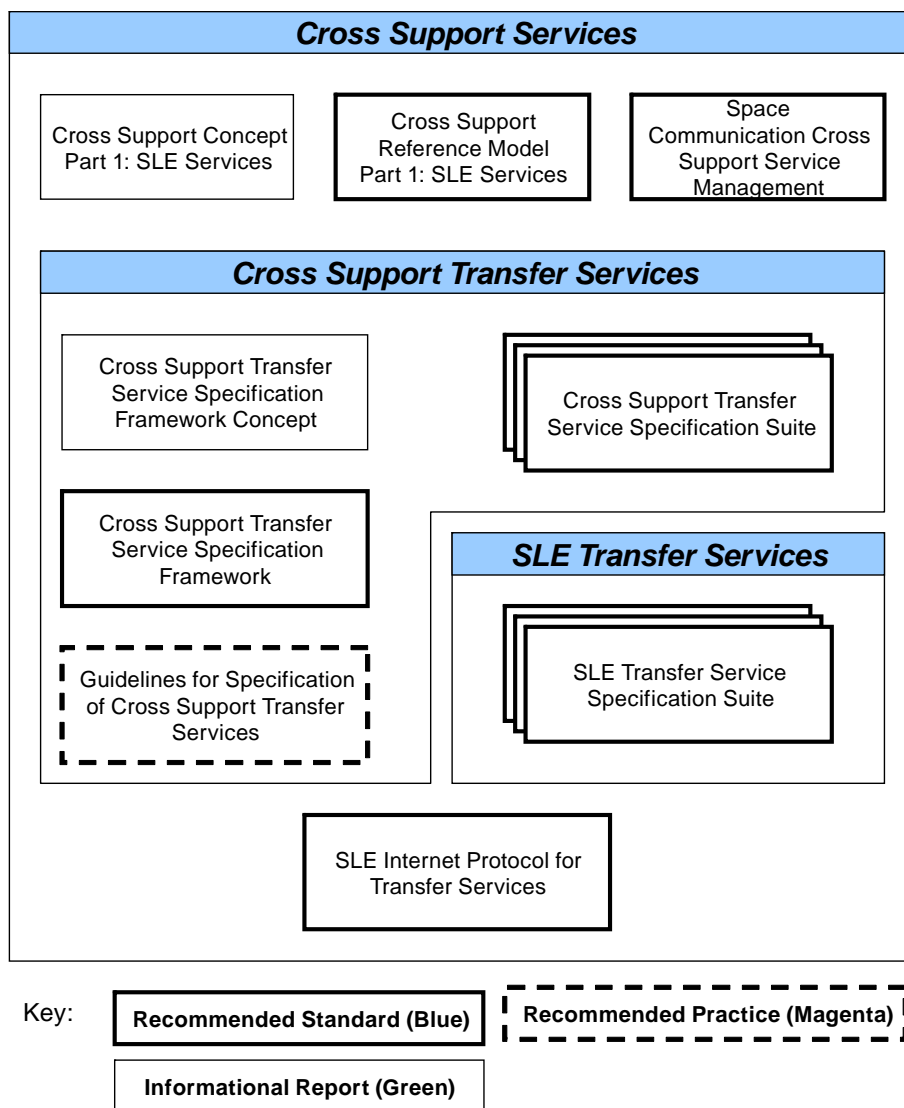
Cross Support Services

Cross Support Concept Part 1: SLE Services

Cross Support Reference Model Part 1: SLE Services

Space Communication Cross Support Service Management

Cross Support Transfer Services

Cross Support Transfer Service Specification Framework Concept

Cross Support Transfer Service Specification Suite

Cross Support Transfer Service Specification Framework

SLE Transfer Services

Guidelines for Specification of Cross Support Transfer Services

SLE Transfer Service Specification Suite

SLE Internet Protocol for Transfer Services

Key:

Recommended Standard (Blue)

Recommended Practice (Magenta)

Informational Report (Green)